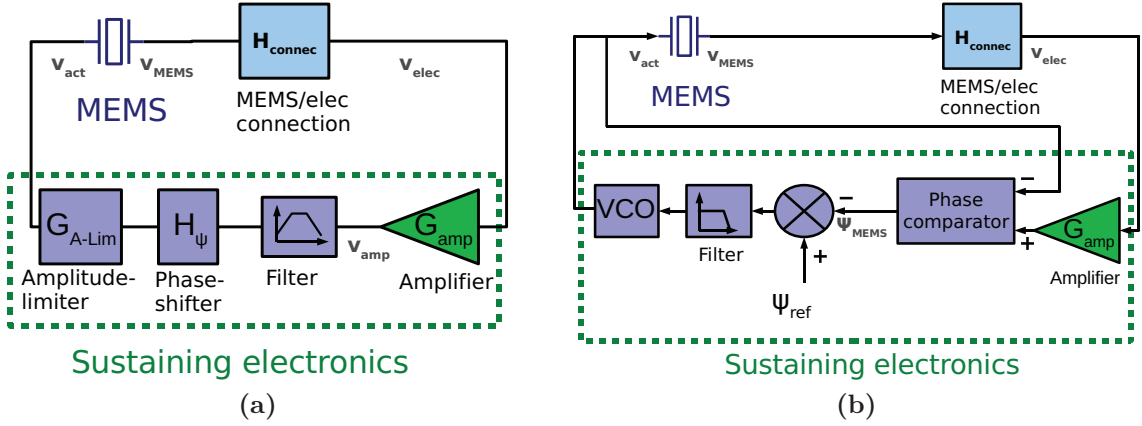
$v_{act}$ $v_{MEMS}$
$H_{connec}$
$v_{elec}$
MEMS
MEMS/elec connection
$G_{A\text{-}Lim}$
Amplitude-limiter
$H_{\psi}$
Phase-shifter
Filter
$v_{amp}$
$G_{amp}$
Amplifier
Sustaining electronics
(a)

$v_{act}$ $v_{MEMS}$
$H_{connec}$
$v_{elec}$
MEMS
MEMS/elec connection
VCO
Filter
−
$\psi_{MEMS}$
+
$\psi_{ref}$
Phase comparator
−
+
$G_{amp}$
Amplifier
Sustaining electronics
(b)